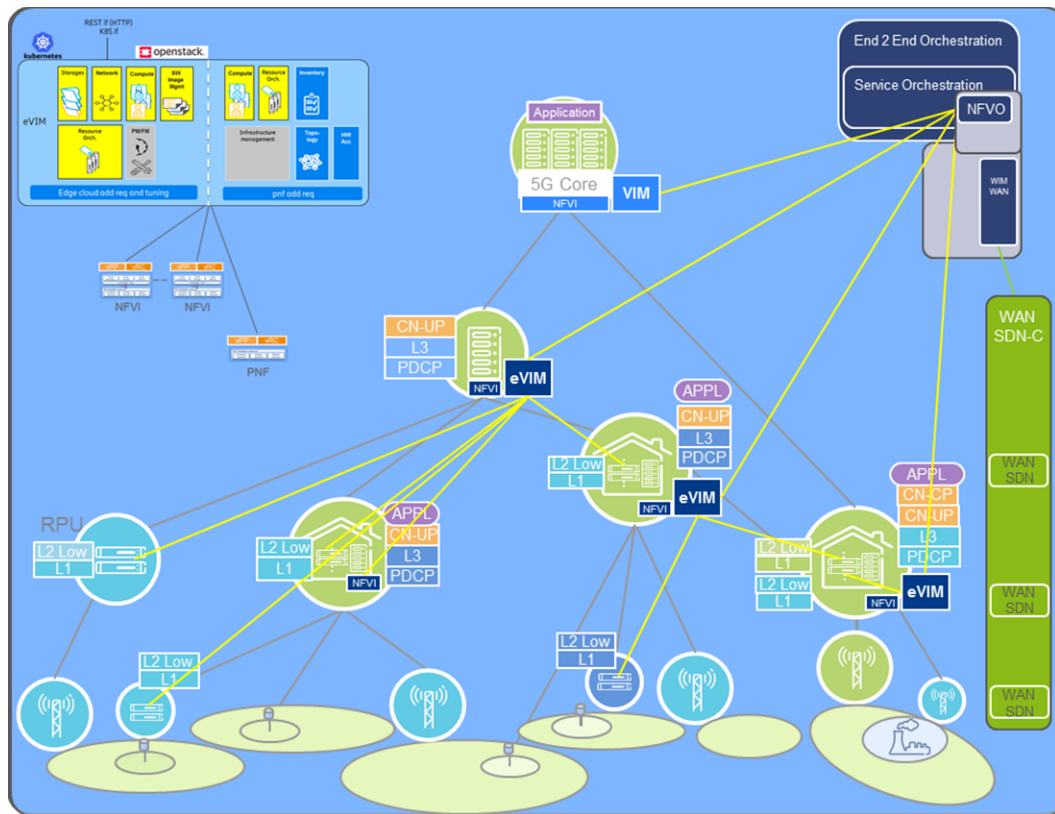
REST if (HTTP)
K8S if

kubernetes

openstack.

eVIM

Storages
Network
Compute
SW Image Mgmt
Resource Orch.
PM/FM

Compute
Resource Orch.
Inventory
Infrastructure management
Topology
HW Acc

Edge cloud add req and tuning
pnf add req

NFVI
NFVI
PNF

End 2 End Orchestration
Service Orchestration
NFVO
WIM WAN

Application
5G Core
NFVI
VIM

WAN SDN-C

CN-UP
L3
PDCP
NFVI
eVIM

APPL
CN-UP
L3
PDCP
L2 Low
L1
NFVI
eVIM

WAN SDN

APPL
CN-CP
CN-UP
L3
PDCP
L2 Low
L1
L2 Low
L1
NFVI
eVIM

RPU
L2 Low
L1

L2 Low
L1
APPL
CN-UP
L3
PDCP
NFVI

WAN SDN

L2 Low
L1

L2 Low
L1

WAN SDN